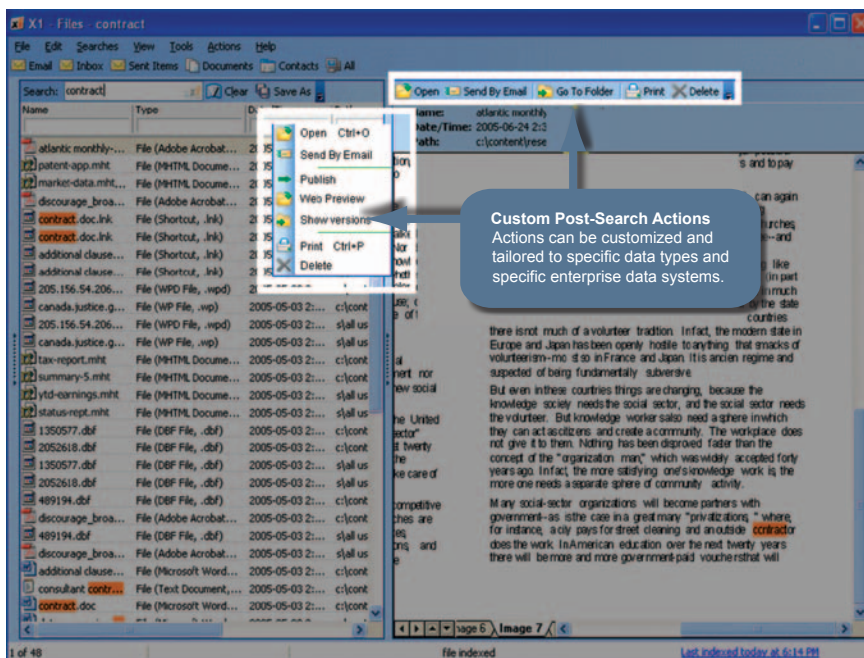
X1 - Files - contract

File Edit Searches View Tools Actions Help

Email Inbox Sent Items Documents Contacts All

Search: contract Clear Save As

Open Send By Email Go To Folder Print Delete

| Name | Type | D |
|---|---|---|
| atlantic monthly-... | File (Adobe Acrobat... | 20 |
| patent-app.mht | File (MHTML Docume... | 20 |
| market-data.mht,... | File (MHTML Docume... | 20 |
| discourage_broa... | File (Adobe Acrobat... | 20 |
| contract.doc.lnk | File (Shortcut, .lnk) | 20 |
| contract.doc.lnk | File (Shortcut, .lnk) | 20 |
| additional clause... | File (Shortcut, .lnk) | 20 |
| additional clause... | File (Shortcut, .lnk) | 20 |
| 205.156.54.206... | File (WPD File, .wpd) | 20 |
| canada.justice.g... | File (WP File, .wp) | 20 |
| 205.156.54.206... | File (WPD File, .wpd) | 2005-05-03 2:... c:\cont |
| canada.justice.g... | File (WP File, .wp) | 2005-05-03 2:... s\all us |
| tax-report.mht | File (MHTML Docume... | 2005-05-03 2:... c:\cont |
| summary-5.mht | File (MHTML Docume... | 2005-05-03 2:... c:\cont |
| ytd-earnings.mht | File (MHTML Docume... | 2005-05-03 2:... s\all us |
| status-rept.mht | File (MHTML Docume... | 2005-05-03 2:... s\all us |
| 1350577.dbf | File (DBF File, .dbf) | 2005-05-03 2:... c:\cont |
| 2052618.dbf | File (DBF File, .dbf) | 2005-05-03 2:... c:\cont |
| 1350577.dbf | File (DBF File, .dbf) | 2005-05-03 2:... s\all us |
| 2052618.dbf | File (DBF File, .dbf) | 2005-05-03 2:... s\all us |
| 489194.dbf | File (DBF File, .dbf) | 2005-05-03 2:... c:\cont |
| discourage_broa... | File (Adobe Acrobat... | 2005-05-03 2:... c:\cont |
| 489194.dbf | File (DBF File, .dbf) | 2005-05-03 2:... s\all us |
| discourage_broa... | File (Adobe Acrobat... | 2005-05-03 2:... s\all us |
| additional clause... | File (Microsoft Word... | 2005-05-03 2:... c:\cont |
| consultant contr... | File (Text Document,... | 2005-05-03 2:... c:\cont |
| contract.doc | File (Microsoft Word... | 2005-05-03 2:... c:\cont |

Open Ctrl+O
Send By Email
Publish
Web Preview
Show versions
Print Ctrl+P
Delete

Name: atlantic monthly
Date/Time: 2005-06-24 2:3
Path: c:\content\rese

Custom Post-Search Actions
Actions can be customized and tailored to specific data types and specific enterprise data systems.

there is not much of a volunteer tradition. In fact, the modern state in Europe and Japan has been openly hostile to anything that smacks of volunteerism--mo st so in France and Japan. It is ancien regime and suspected of being fundamentally subversive.

But even in these countries things are changing, because the knowledge society needs the social sector, and the social sector needs the volunteer. But knowledge worker s also need a sphere in which they can act as citizens and create a community. The workplace does not give it to them. Nothing has been disproved faster than the concept of the "organization man," which was widely accepted forty years ago. In fact, the more satisfying one's knowledge work is, the more one needs a separate sphere of community activity.

Many social-sector organizations will become partners with government--as is the case in a great many "privatizations," where, for instance, a city pays for street cleaning and an outside contractor does the work. In American education over the next twenty years there will be more and more government-paid vouchers that will

Page 6 Image 7

1 of 48    file indexed    Last indexed today at 6:14 PM